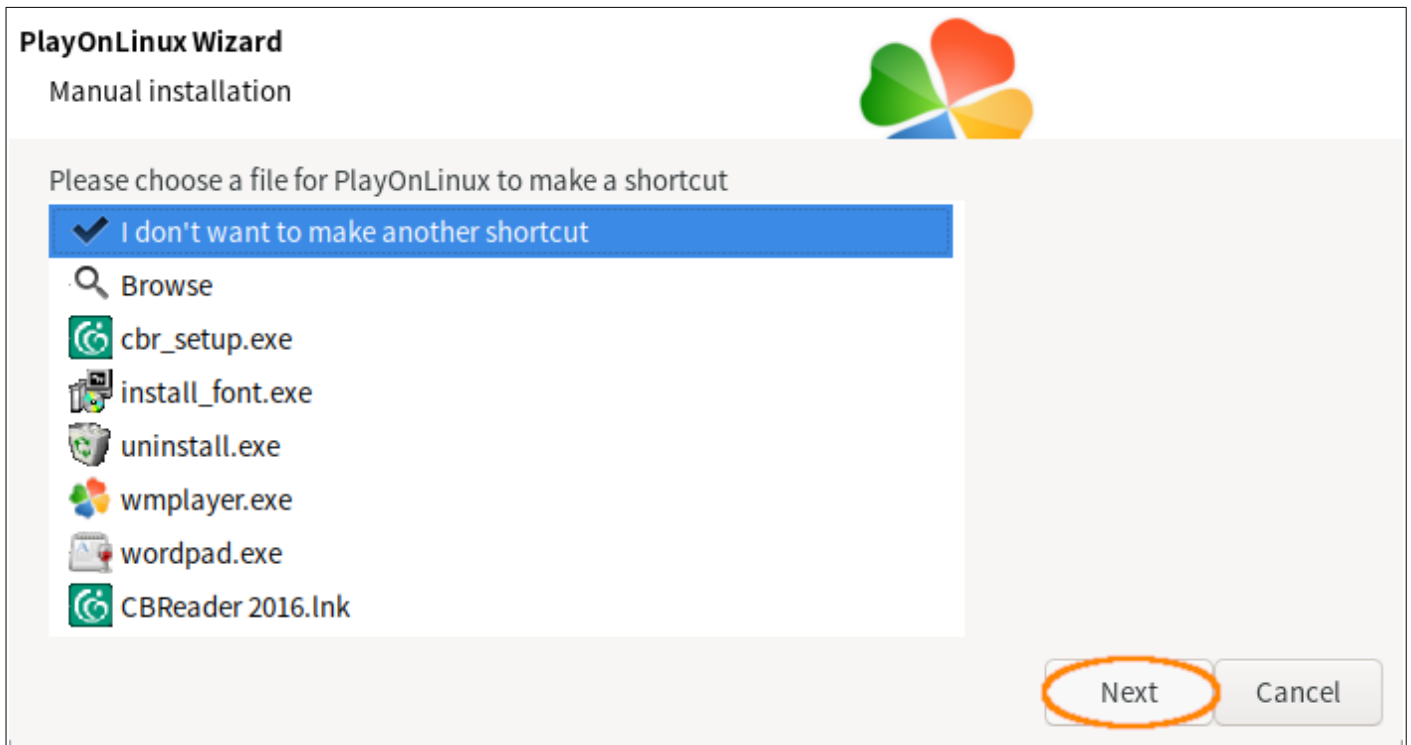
PlayOnLinux Wizard

Manual installation

Please choose a file for PlayOnLinux to make a shortcut

I don't want to make another shortcut
Browse
cbr_setup.exe
install_font.exe
uninstall.exe
wmplayer.exe
wordpad.exe
CBReader 2016.lnk

Next
Cancel